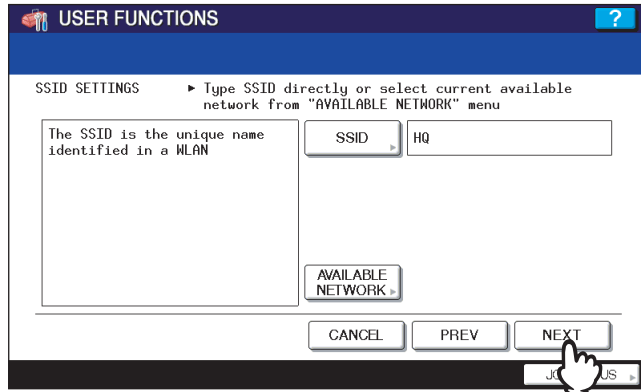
USER FUNCTIONS

?

SSID SETTINGS ► Type SSID directly or select current available network from "AVAILABLE NETWORK" menu

The SSID is the unique name identified in a WLAN

SSID

HQ

AVAILABLE NETWORK

CANCEL

PREV

NEXT

JO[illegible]US